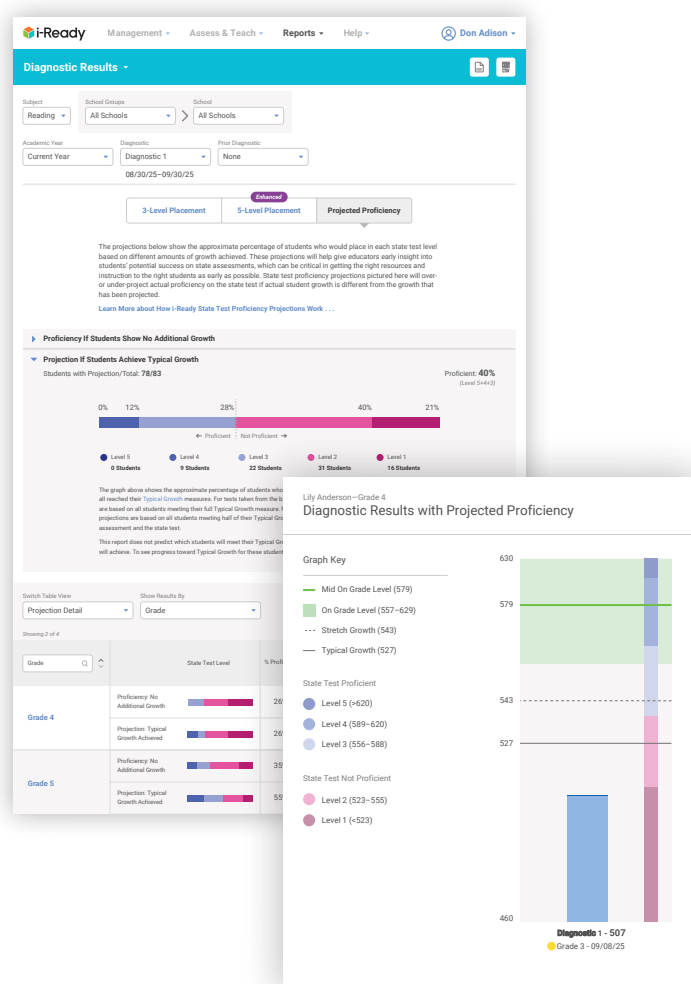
i-Ready Management Assess & Teach Reports Help Don Adison

Diagnostic Results

Subject
Reading

School Groups
All Schools

School
All Schools

Academic Year
Current Year

Diagnostic
Diagnostic 1
08/30/25–09/30/25

Prior Diagnostic
None

Enhanced

3-Level Placement 5-Level Placement Projected Proficiency

The projections below show the approximate percentage of students who would place in each state test level based on different amounts of growth achieved. These projections will help give educators early insight into students' potential success on state assessments, which can be critical in getting the right resources and instruction to the right students as early as possible. State test proficiency projections pictured here will over- or under-project actual proficiency on the state test if actual student growth is different from the growth that has been projected.

Learn More about How i-Ready State Test Proficiency Projections Work . . .

Proficiency If Students Show No Additional Growth

Projection If Students Achieve Typical Growth

Students with Projection/Total: 78/83

Proficient: 40%
(Level 5+4+3)

0% 12% 28% 40% 21%

← Proficient Not Proficient →

Level 5
0 Students

Level 4
9 Students

Level 3
22 Students

Level 2
31 Students

Level 1
16 Students

The graph above shows the approximate percentage of students who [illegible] all reached their Typical Growth measures. For tests taken from the b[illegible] are based on all students meeting their full Typical Growth measure. F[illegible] projections are based on all students meeting half of their Typical Gr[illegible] assessment and the state test.

This report does not predict which students will meet their Typical Gr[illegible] will achieve. To see progress toward Typical Growth for these student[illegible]

Switch Table View
Projection Detail

Show Results By
Grade

Showing 2 of 4

Grade

State Test Level

% Profi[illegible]

Grade 4

Proficiency: No Additional Growth

26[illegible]

Projection: Typical Growth Achieved

26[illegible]

Grade 5

Proficiency: No Additional Growth

35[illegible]

Projection: Typical Growth Achieved

55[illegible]

Lily Anderson—Grade 4
Diagnostic Results with Projected Proficiency

Graph Key

Mid On Grade Level (579)

On Grade Level (557–629)

Stretch Growth (543)

Typical Growth (527)

State Test Proficient

Level 5 (>620)

Level 4 (589–620)

Level 3 (556–588)

State Test Not Proficient

Level 2 (523–555)

Level 1 (<523)

630

579

543

527

460

Diagnostic 1 - 507

Grade 3 - 09/08/25